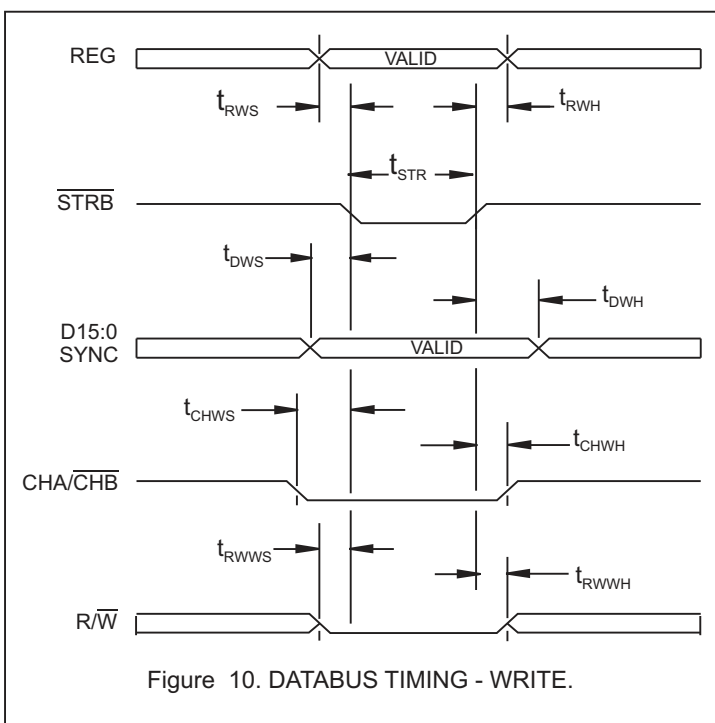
REG

VALID

$t_{RWS}$

$t_{RWH}$

$t_{STR}$

$\overline{STRB}$

$t_{DWS}$

$t_{DWH}$

D15:0
SYNC

VALID

$t_{CHWS}$

$t_{CHWH}$

CHA/$\overline{CHB}$

$t_{RWWS}$

$t_{RWWH}$

R/$\overline{W}$

Figure 10. DATABUS TIMING - WRITE.